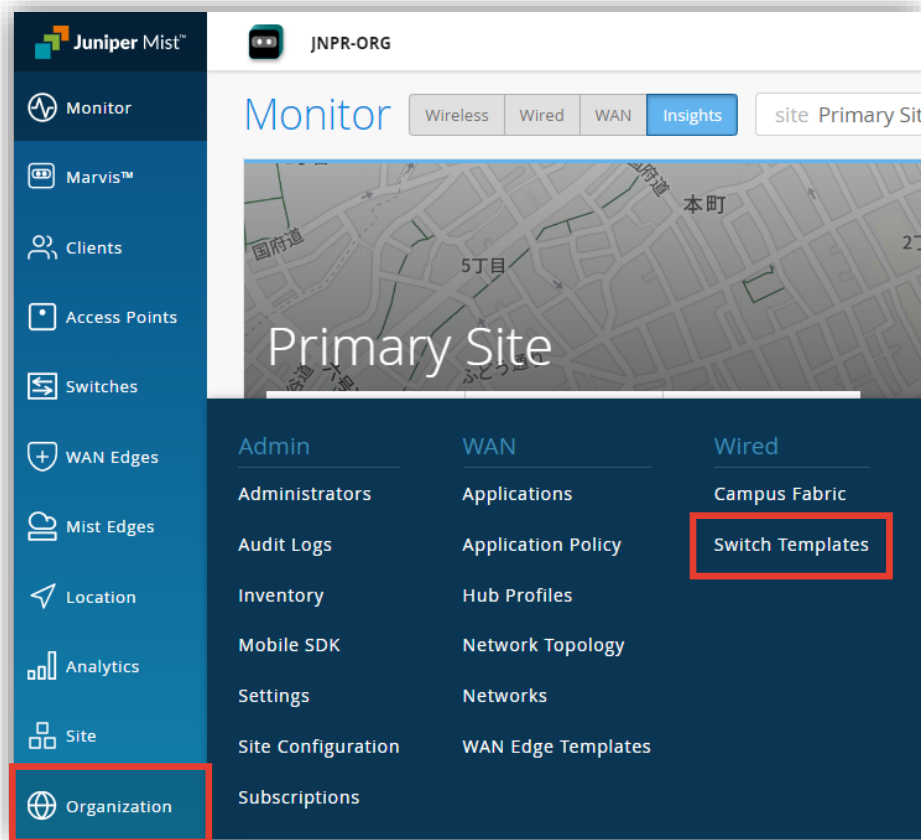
Juniper Mist™

JNPR-ORG

Monitor

Monitor

Wireless | Wired | WAN | Insights

site Primary Sit

Marvis™

Clients

Access Points

Switches

WAN Edges

Mist Edges

Location

Analytics

Site

Organization

国府道

5丁目

本町

2丁

Primary Site

Admin
Administrators
Audit Logs
Inventory
Mobile SDK
Settings
Site Configuration
Subscriptions

WAN
Applications
Application Policy
Hub Profiles
Network Topology
Networks
WAN Edge Templates

Wired
Campus Fabric
Switch Templates